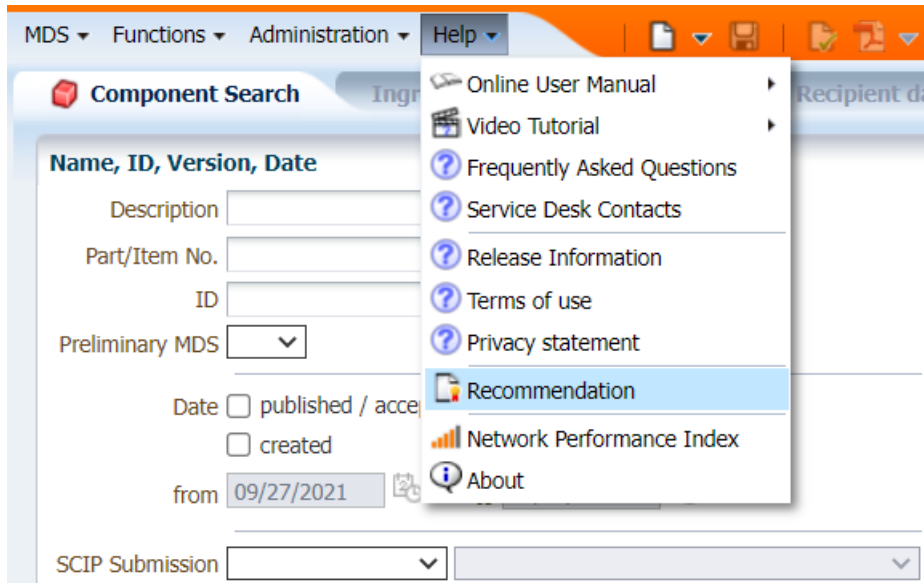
MDS ▾ Functions ▾ Administration ▾ Help ▾

Component Search
Ingr
Recipient da

Name, ID, Version, Date

Description
Part/Item No.
ID
Preliminary MDS

Date published / acce
created

from 09/27/2021

SCIP Submission

Online User Manual
Video Tutorial
Frequently Asked Questions
Service Desk Contacts
Release Information
Terms of use
Privacy statement
Recommendation
Network Performance Index
About